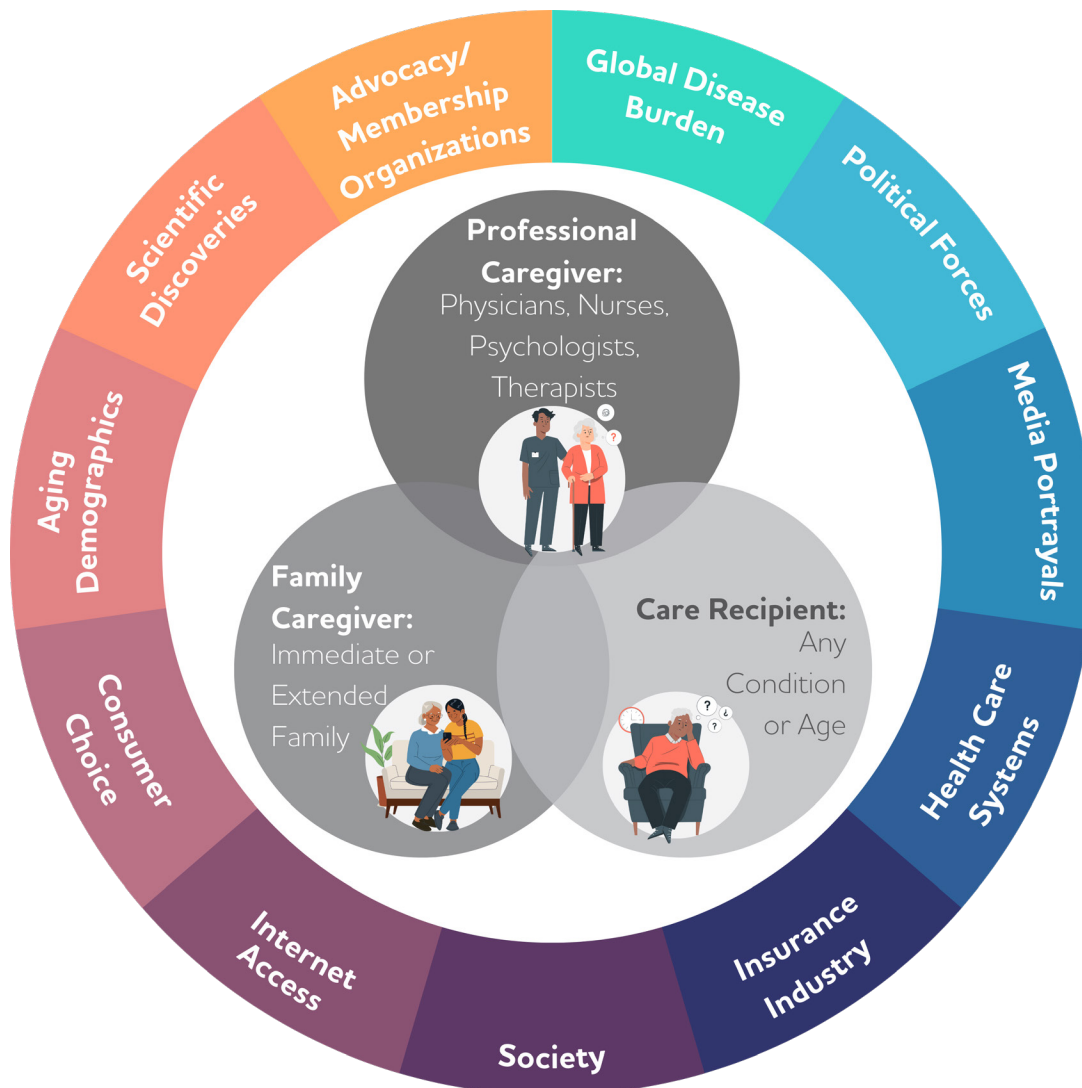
Advocacy/ Membership Organizations

Global Disease Burden

Political Forces

Media Portrayals

Health Care Systems

Insurance Industry

Society

Internet Access

Consumer Choice

Aging Demographics

Scientific Discoveries

Professional Caregiver: Physicians, Nurses, Psychologists, Therapists

Family Caregiver: Immediate or Extended Family

Care Recipient: Any Condition or Age